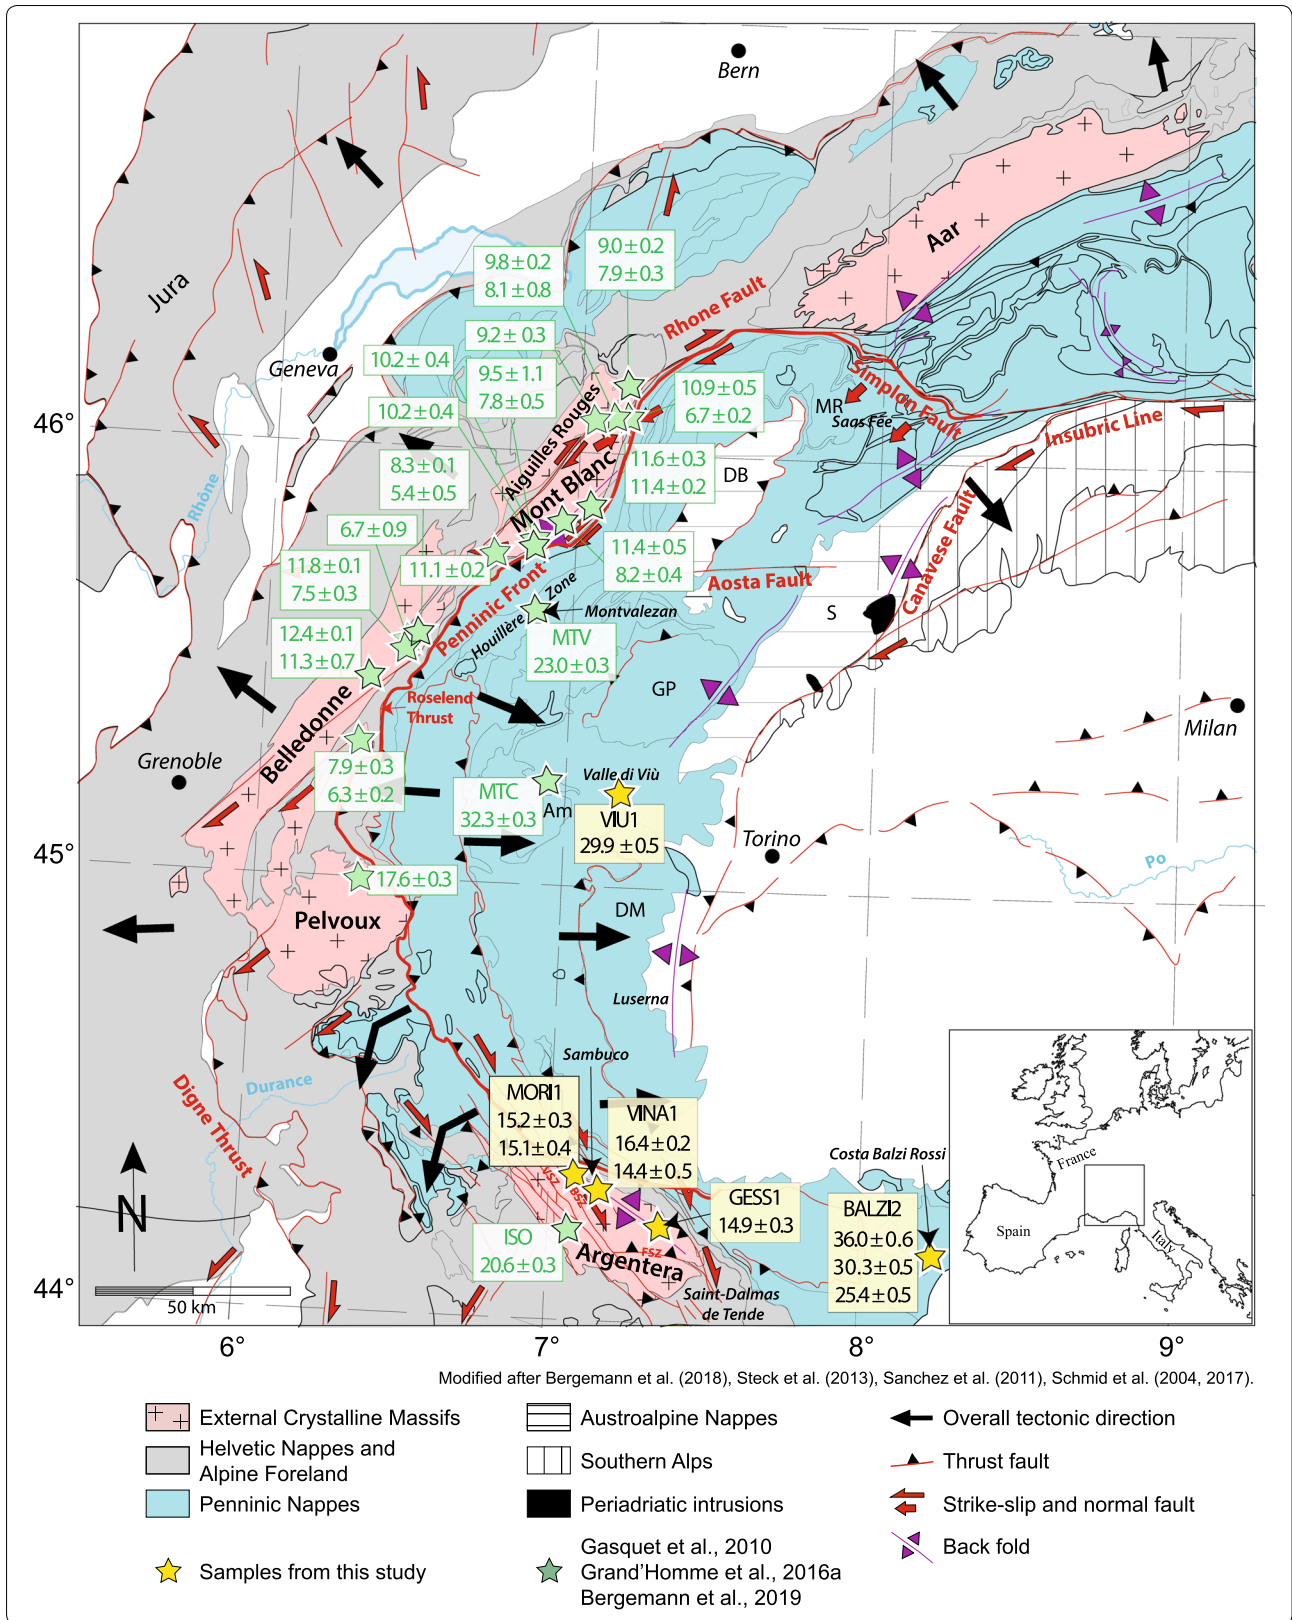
Bern
Jura
Geneva
46°
Rhône
Aar
Rhone Fault
9.8±0.2
8.1±0.8
9.0±0.2
7.9±0.3
9.2±0.3
10.2±0.4
9.5±1.1
7.8±0.5
10.2±0.4
10.9±0.5
6.7±0.2
Aiguilles Rouges
MR
Saas Fee
Simplon Fault
Insubric Line
8.3±0.1
5.4±0.5
11.6±0.3
11.4±0.2
DB
Mont Blanc
6.7±0.9
11.8±0.1
7.5±0.3
11.1±0.2
11.4±0.5
8.2±0.4
Aosta Fault
Canavese Fault
Zone
Houillère
Montvalezan
Penninic Front
S
12.4±0.1
11.3±0.7
MTV
23.0±0.3
Roselend Thrust
GP
Milan
Belledonne
Grenoble
7.9±0.3
6.3±0.2
MTC
32.3±0.3
Am
Valle di Viù
VIU1
29.9 ±0.5
Torino
45°
17.6±0.3
Po
Pelvoux
DM
Luserna
Sambuco
Durance
Digne Thrust
MORI1
15.2±0.3
15.1±0.4
VINA1
16.4±0.2
14.4±0.5
Costa Balzi Rossi
GESS1
14.9±0.3
BALZI2
36.0±0.6
30.3±0.5
25.4±0.5
ISO
20.6±0.3
Argentera
FSZ
Saint-Dalmas de Tende
N
50 km
44°
6°
7°
8°
9°
France
Spain
Italy
Modified after Bergemann et al. (2018), Steck et al. (2013), Sanchez et al. (2011), Schmid et al. (2004, 2017).
External Crystalline Massifs
Helvetic Nappes and Alpine Foreland
Penninic Nappes
Samples from this study
Austroalpine Nappes
Southern Alps
Periadriatic intrusions
Gasquet et al., 2010
Grand'Homme et al., 2016a
Bergemann et al., 2019
Overall tectonic direction
Thrust fault
Strike-slip and normal fault
Back fold